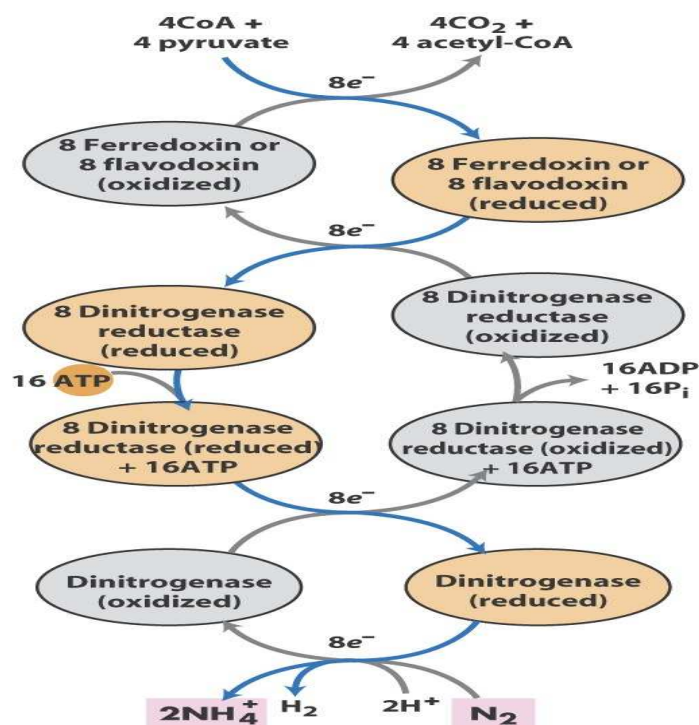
4CoA + 4 pyruvate

$4CO_2$ + 4 acetyl-CoA

$8e^-$

8 Ferredoxin or 8 flavodoxin (oxidized)

8 Ferredoxin or 8 flavodoxin (reduced)

$8e^-$

8 Dinitrogenase reductase (reduced)

8 Dinitrogenase reductase (oxidized)

16 ATP

16ADP + $16P_i$

8 Dinitrogenase reductase (reduced) + 16ATP

8 Dinitrogenase reductase (oxidized) + 16ATP

$8e^-$

Dinitrogenase (oxidized)

Dinitrogenase (reduced)

$8e^-$

$2NH_4^+$ $H_2$ $2H^+$ $N_2$